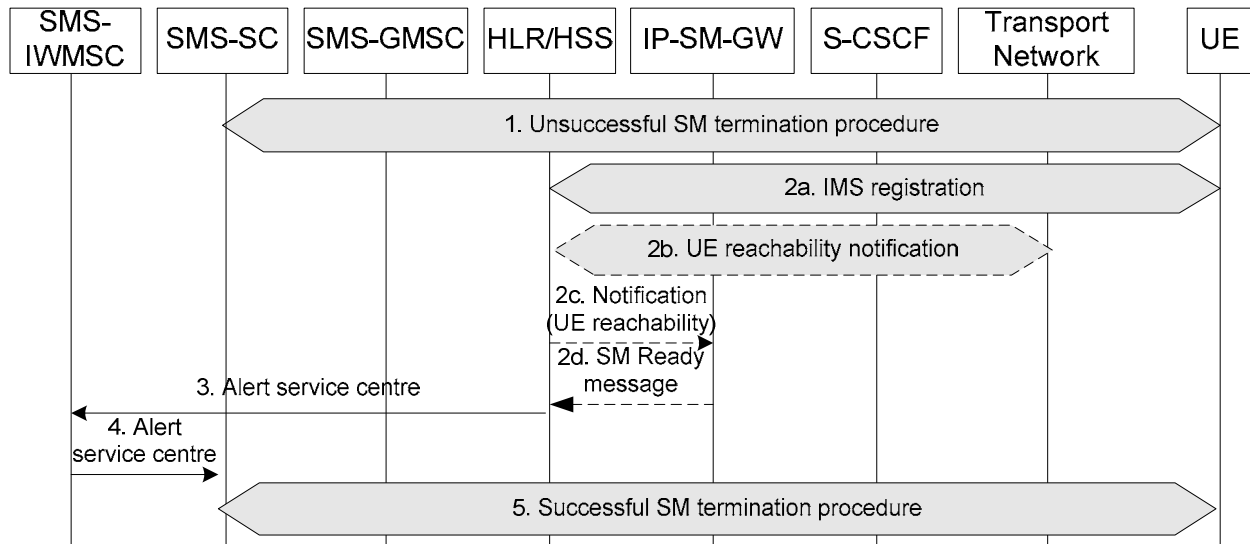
SMS-IWMSC

SMS-SC

SMS-GMSC

HLR/HSS

IP-SM-GW

S-CSCF

Transport Network

UE

1. Unsuccessful SM termination procedure

2a. IMS registration

2b. UE reachability notification

2c. Notification (UE reachability)

2d. SM Ready message

3. Alert service centre

4. Alert service centre

5. Successful SM termination procedure